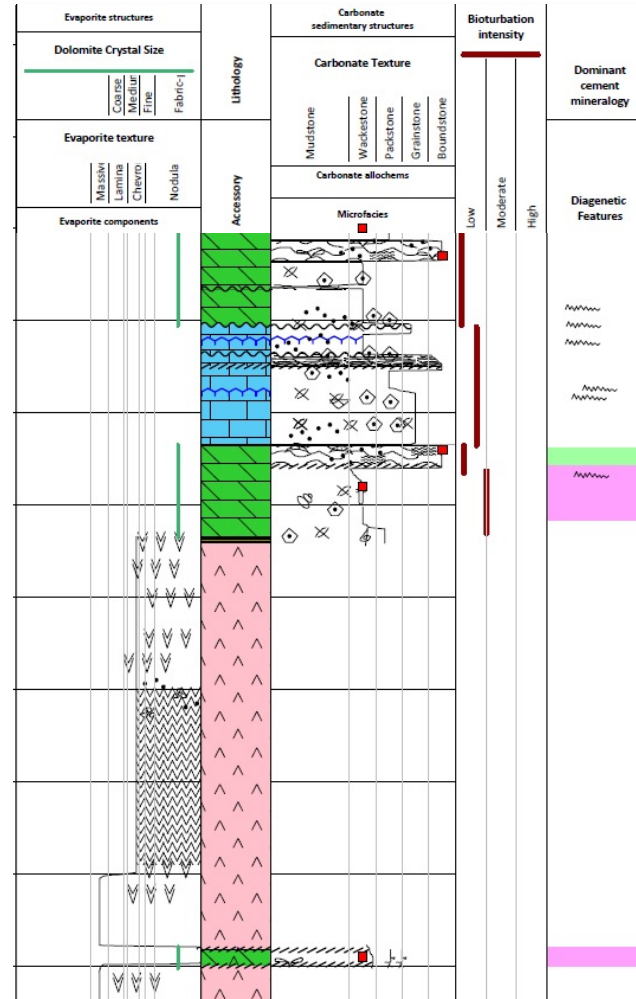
Evaporite structures

Dolomite Crystal Size

Coarse
Mediur
Fine
Fabric-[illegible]

Evaporite texture

Massiv
Lamina
Chevro
Nodula

Evaporite components

Lithology

Accessory

Carbonate sedimentary structures

Carbonate Texture

Mudstone
Wackestone
Packstone
Grainstone
Boundstone

Carbonate allochems

Microfacies

Bioturbation intensity

Low
Moderate
High

Dominant cement mineralogy

Diagenetic Features